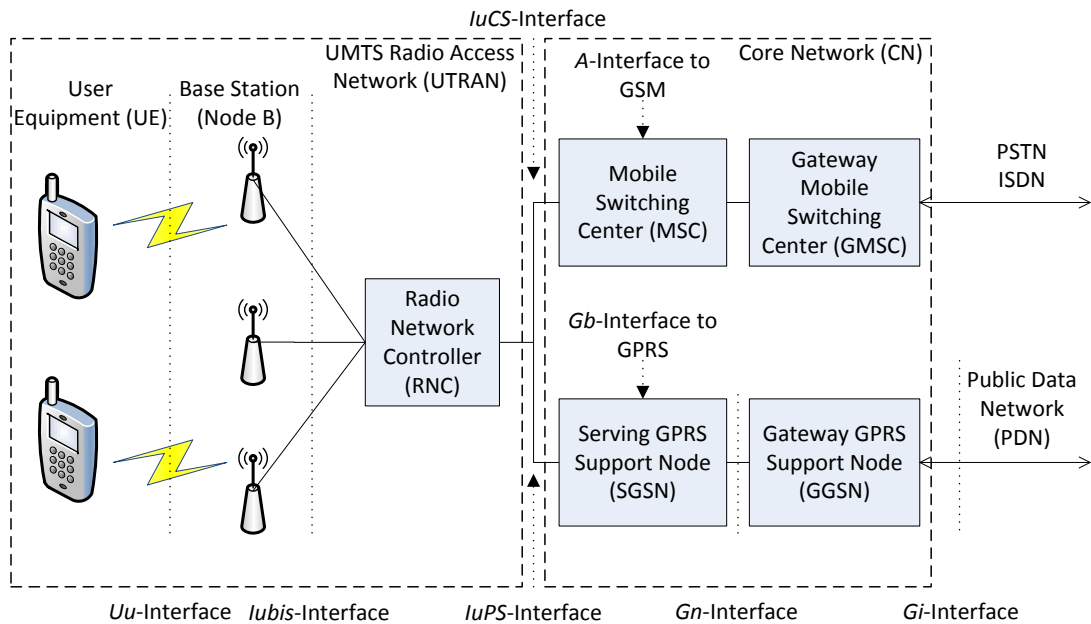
IuCS-Interface

UMTS Radio Access Network (UTRAN)

User Equipment (UE)

Base Station (Node B)

Radio Network Controller (RNC)

A-Interface to GSM

Core Network (CN)

Mobile Switching Center (MSC)

Gateway Mobile Switching Center (GMSC)

PSTN ISDN

Gb-Interface to GPRS

Serving GPRS Support Node (SGSN)

Gateway GPRS Support Node (GGSN)

Public Data Network (PDN)

Uu-Interface Iubis-Interface IuPS-Interface Gn-Interface Gi-Interface